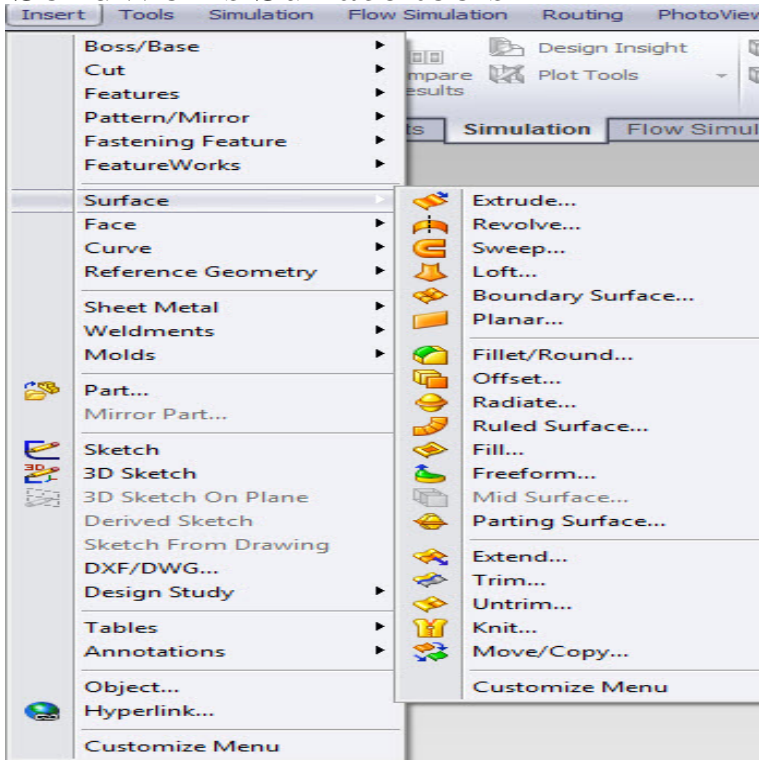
Insert Tools Simulation Flow Simulation Routing PhotoView

Design Insight
mpare
esults
Plot Tools

ts Simulation Flow Simul

Boss/Base
Cut
Features
Pattern/Mirror
Fastening Feature
FeatureWorks

Surface
Face
Curve
Reference Geometry

Sheet Metal
Weldments
Molds

Part...
Mirror Part...

Sketch
3D Sketch
3D Sketch On Plane
Derived Sketch
Sketch From Drawing
DXF/DWG...
Design Study

Tables
Annotations

Object...
Hyperlink...

Customize Menu

Extrude...
Revolve...
Sweep...
Loft...
Boundary Surface...
Planar...

Fillet/Round...
Offset...
Radiate...
Ruled Surface...
Fill...
Freeform...
Mid Surface...
Parting Surface...

Extend...
Trim...
Untrim...
Knit...
Move/Copy...

Customize Menu